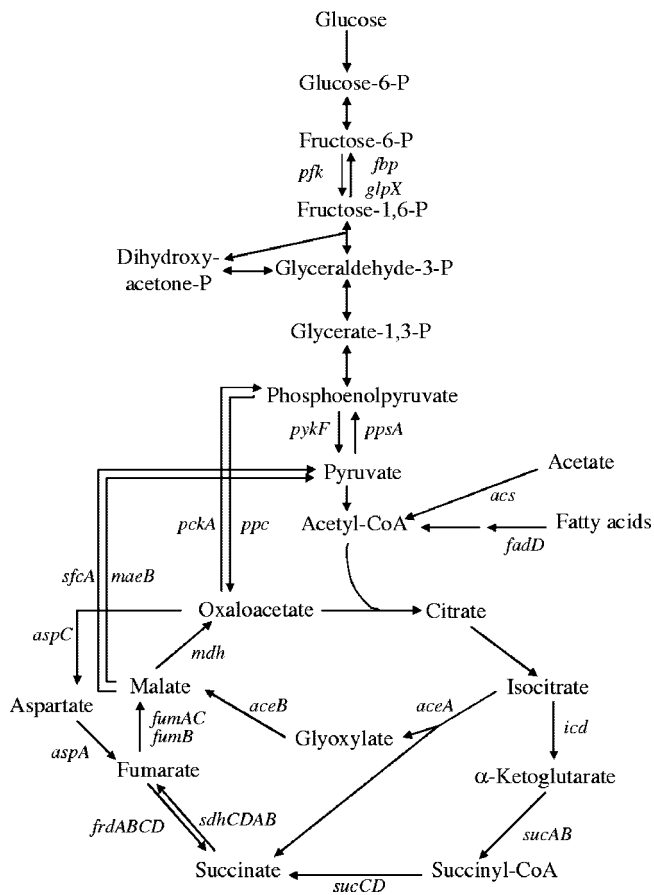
Glucose

Glucose-6-P

Fructose-6-P

pfk

fbp

glpX

Fructose-1,6-P

Dihydroxy-acetone-P

Glyceraldehyde-3-P

Glycerate-1,3-P

Phosphoenolpyruvate

pykF

ppsA

Pyruvate

Acetate

acs

Acetyl-CoA

Fatty acids

fadD

pckA

ppc

sfcA

maeB

Oxaloacetate

Citrate

aspC

mdh

Aspartate

Malate

aceB

Isocitrate

aceA

icd

fumAC

fumB

Glyoxylate

aspA

Fumarate

$\alpha$-Ketoglutarate

sdhCDAB

frdABCD

sucAB

Succinate

Succinyl-CoA

sucCD